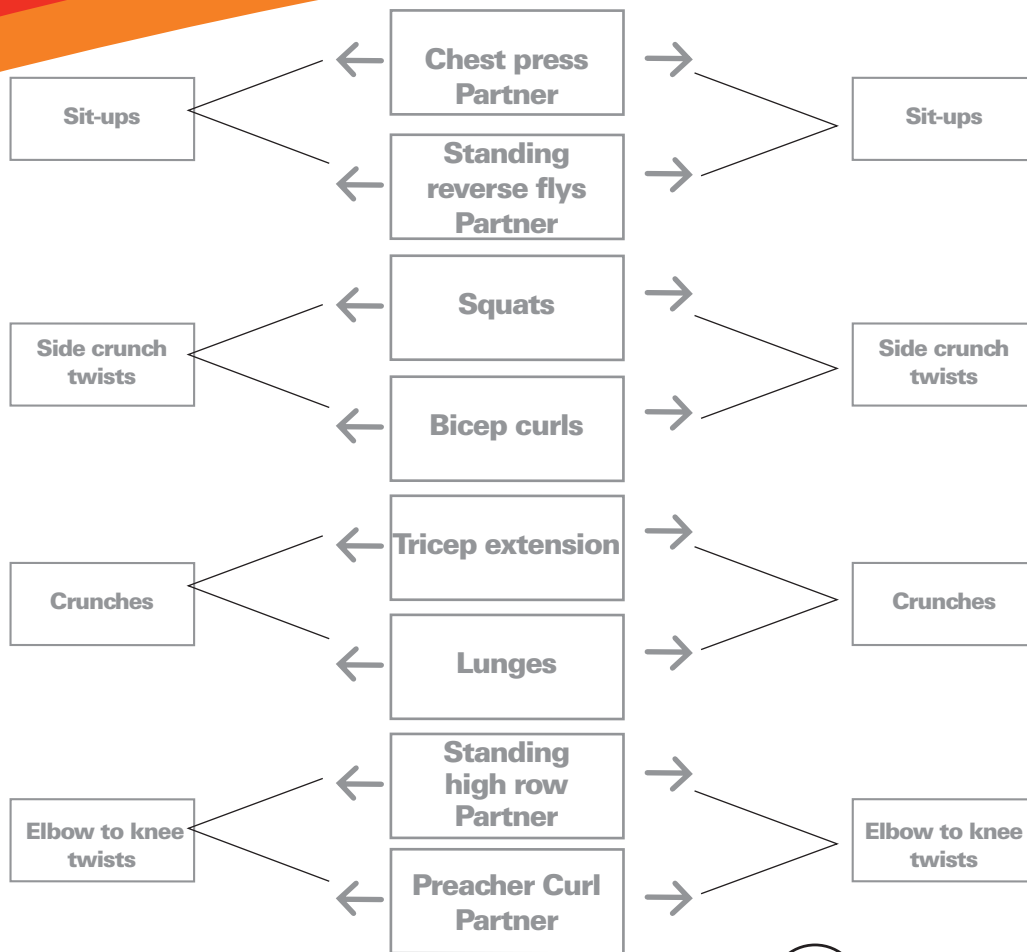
Chest press Partner

Sit-ups

Sit-ups

Standing reverse flys Partner

Squats

Side crunch twists

Side crunch twists

Bicep curls

Tricep extension

Crunches

Crunches

Lunges

Standing high row Partner

Elbow to knee twists

Elbow to knee twists

Preacher Curl Partner